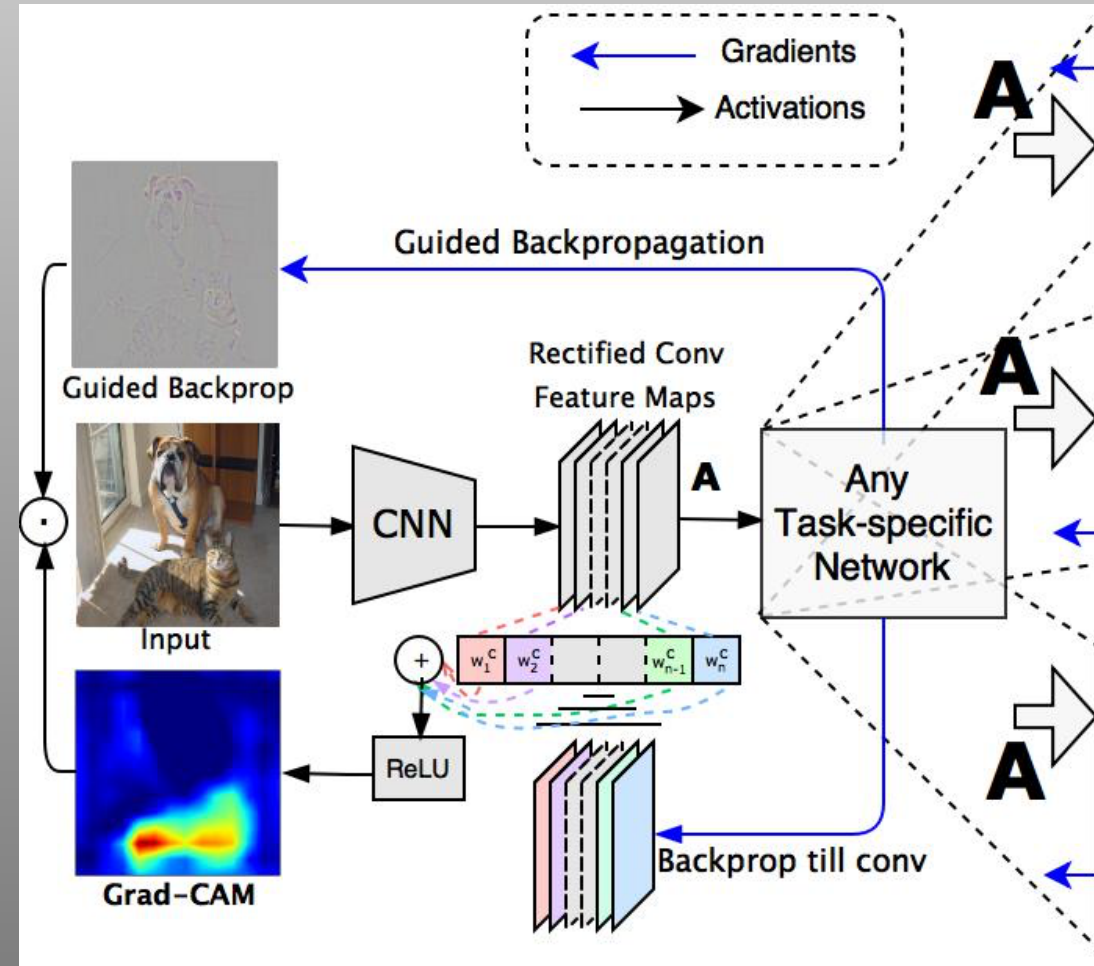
Gradients
Activations

A

Guided Backpropagation

Guided Backprop

Rectified Conv Feature Maps

A

A

Any Task-specific Network

CNN

Input

$w_1^c$ $w_2^c$ $w_{n-1}^c$ $w_n^c$

ReLU

Grad-CAM

Backprop till conv

A